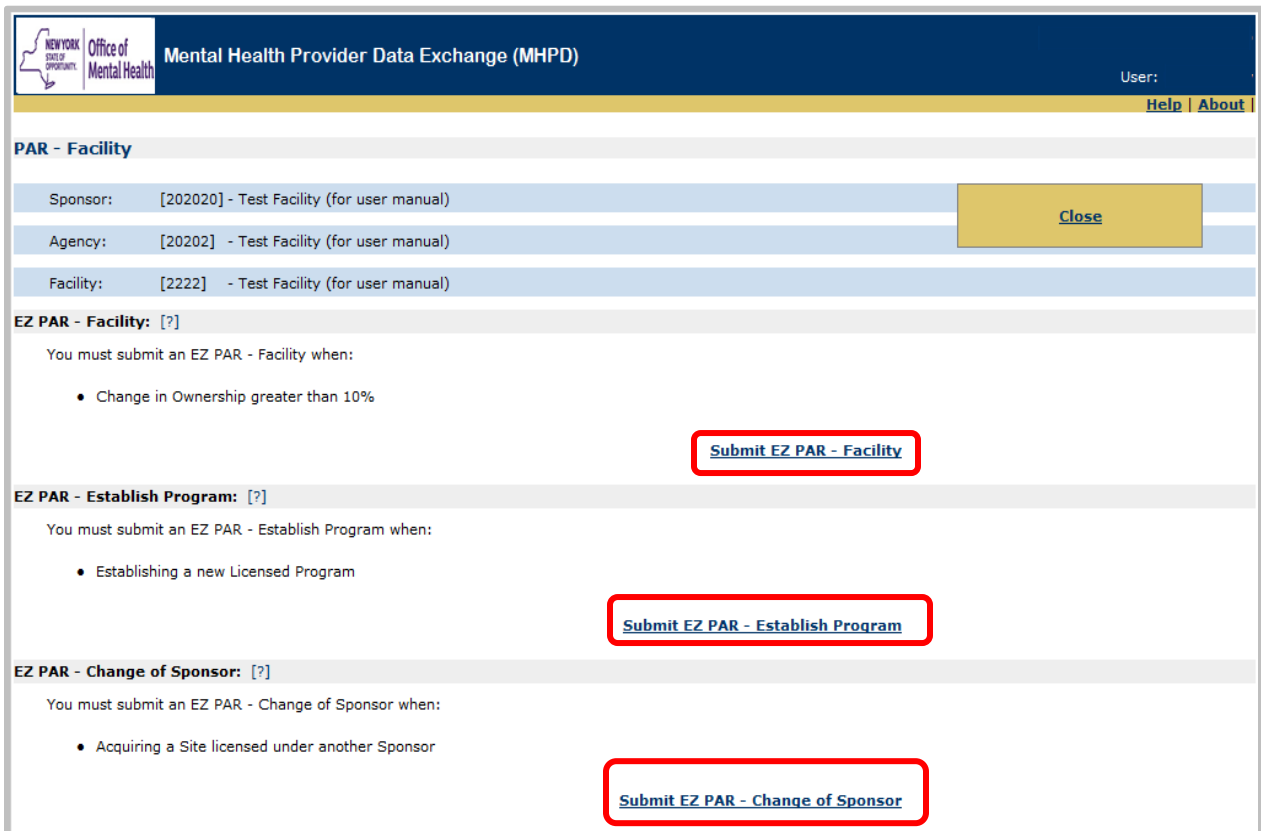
NEW YORK STATE OF OPPORTUNITY. | Office of Mental Health

Mental Health Provider Data Exchange (MHPD)

User:

Help | About |

PAR - Facility

Sponsor: [202020] - Test Facility (for user manual)

Agency: [20202] - Test Facility (for user manual)

Facility: [2222] - Test Facility (for user manual)

Close

EZ PAR - Facility: [?]

You must submit an EZ PAR - Facility when:

- Change in Ownership greater than 10%

Submit EZ PAR - Facility

EZ PAR - Establish Program: [?]

You must submit an EZ PAR - Establish Program when:

- Establishing a new Licensed Program

Submit EZ PAR - Establish Program

EZ PAR - Change of Sponsor: [?]

You must submit an EZ PAR - Change of Sponsor when:

- Acquiring a Site licensed under another Sponsor

Submit EZ PAR - Change of Sponsor